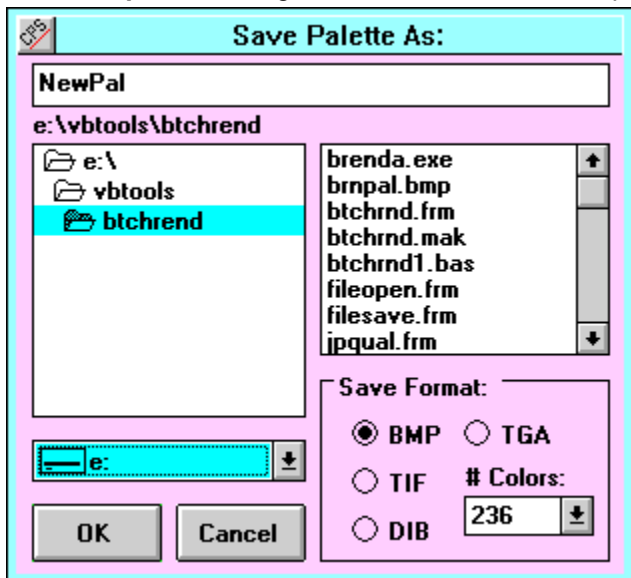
Save Palette As:

NewPal

e:\vbtools\btchrend

e:\
vbtools
btchrend

brenda.exe
brnpal.bmp
btchrnd.frm
btchrnd.mak
btchrnd1.bas
fileopen.frm
filesave.frm
jpqual.frm

e:

Save Format:
BMP
TGA
TIF
# Colors:
DIB
236

OK
Cancel